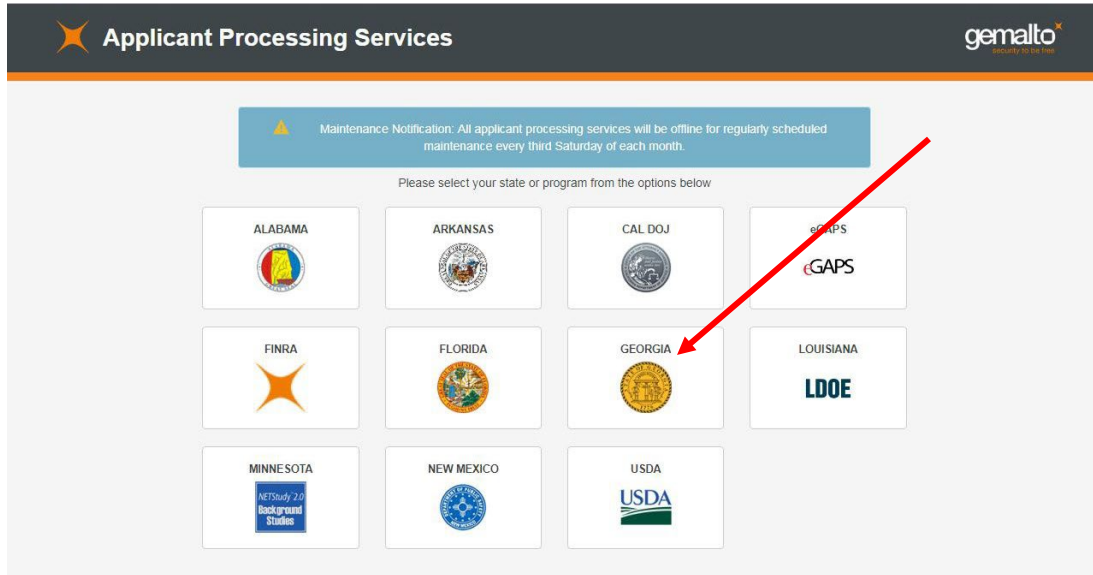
Applicant Processing Services

gemalto
security to be free

Maintenance Notification: All applicant processing services will be offline for regularly scheduled maintenance every third Saturday of each month.

Please select your state or program from the options below

ALABAMA

ARKANSAS

CAL DOJ

eGAPS
eGAPS

FINRA

FLORIDA

GEORGIA

LOUISIANA
LDOE

MINNESOTA
NETStudy 2.0
Background Studies

NEW MEXICO

USDA
USDA